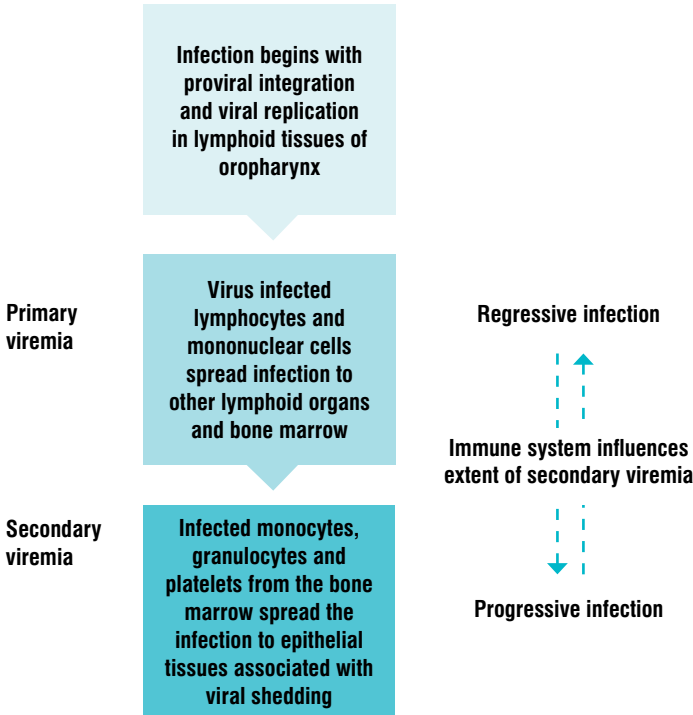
Infection begins with proviral integration and viral replication in lymphoid tissues of oropharynx

Primary viremia

Virus infected lymphocytes and mononuclear cells spread infection to other lymphoid organs and bone marrow

Regressive infection

Immune system influences extent of secondary viremia

Progressive infection

Secondary viremia

Infected monocytes, granulocytes and platelets from the bone marrow spread the infection to epithelial tissues associated with viral shedding